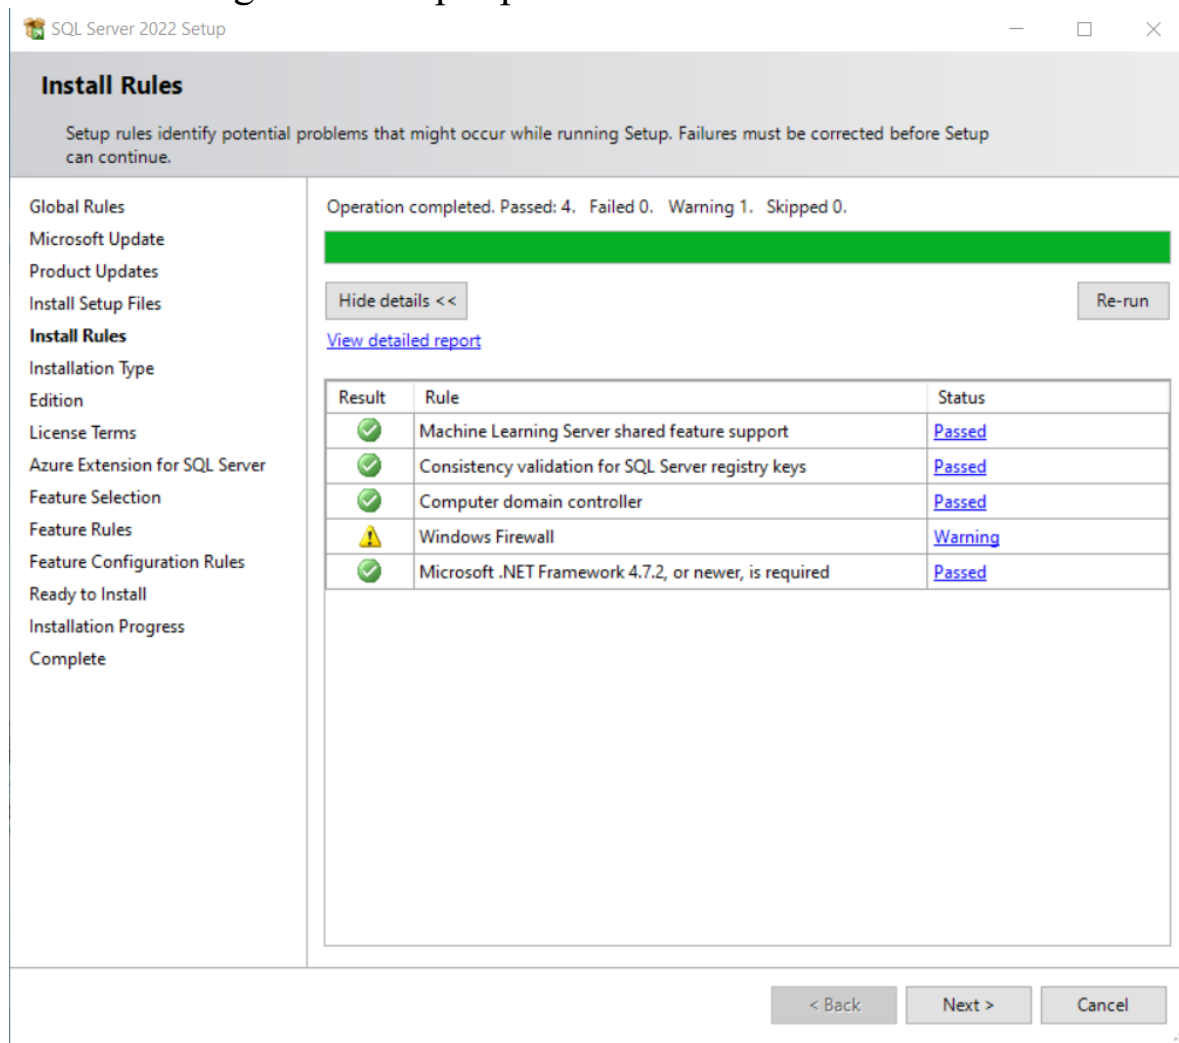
SQL Server 2022 Setup

Install Rules

Setup rules identify potential problems that might occur while running Setup. Failures must be corrected before Setup can continue.

Global Rules
Microsoft Update
Product Updates
Install Setup Files
Install Rules
Installation Type
Edition
License Terms
Azure Extension for SQL Server
Feature Selection
Feature Rules
Feature Configuration Rules
Ready to Install
Installation Progress
Complete

Operation completed. Passed: 4. Failed 0. Warning 1. Skipped 0.

Hide details <<

Re-run

View detailed report

| Result | Rule | Status |
|---|---|---|
| | Machine Learning Server shared feature support | Passed |
| | Consistency validation for SQL Server registry keys | Passed |
| | Computer domain controller | Passed |
| | Windows Firewall | Warning |
| | Microsoft .NET Framework 4.7.2, or newer, is required | Passed |

< Back

Next >

Cancel